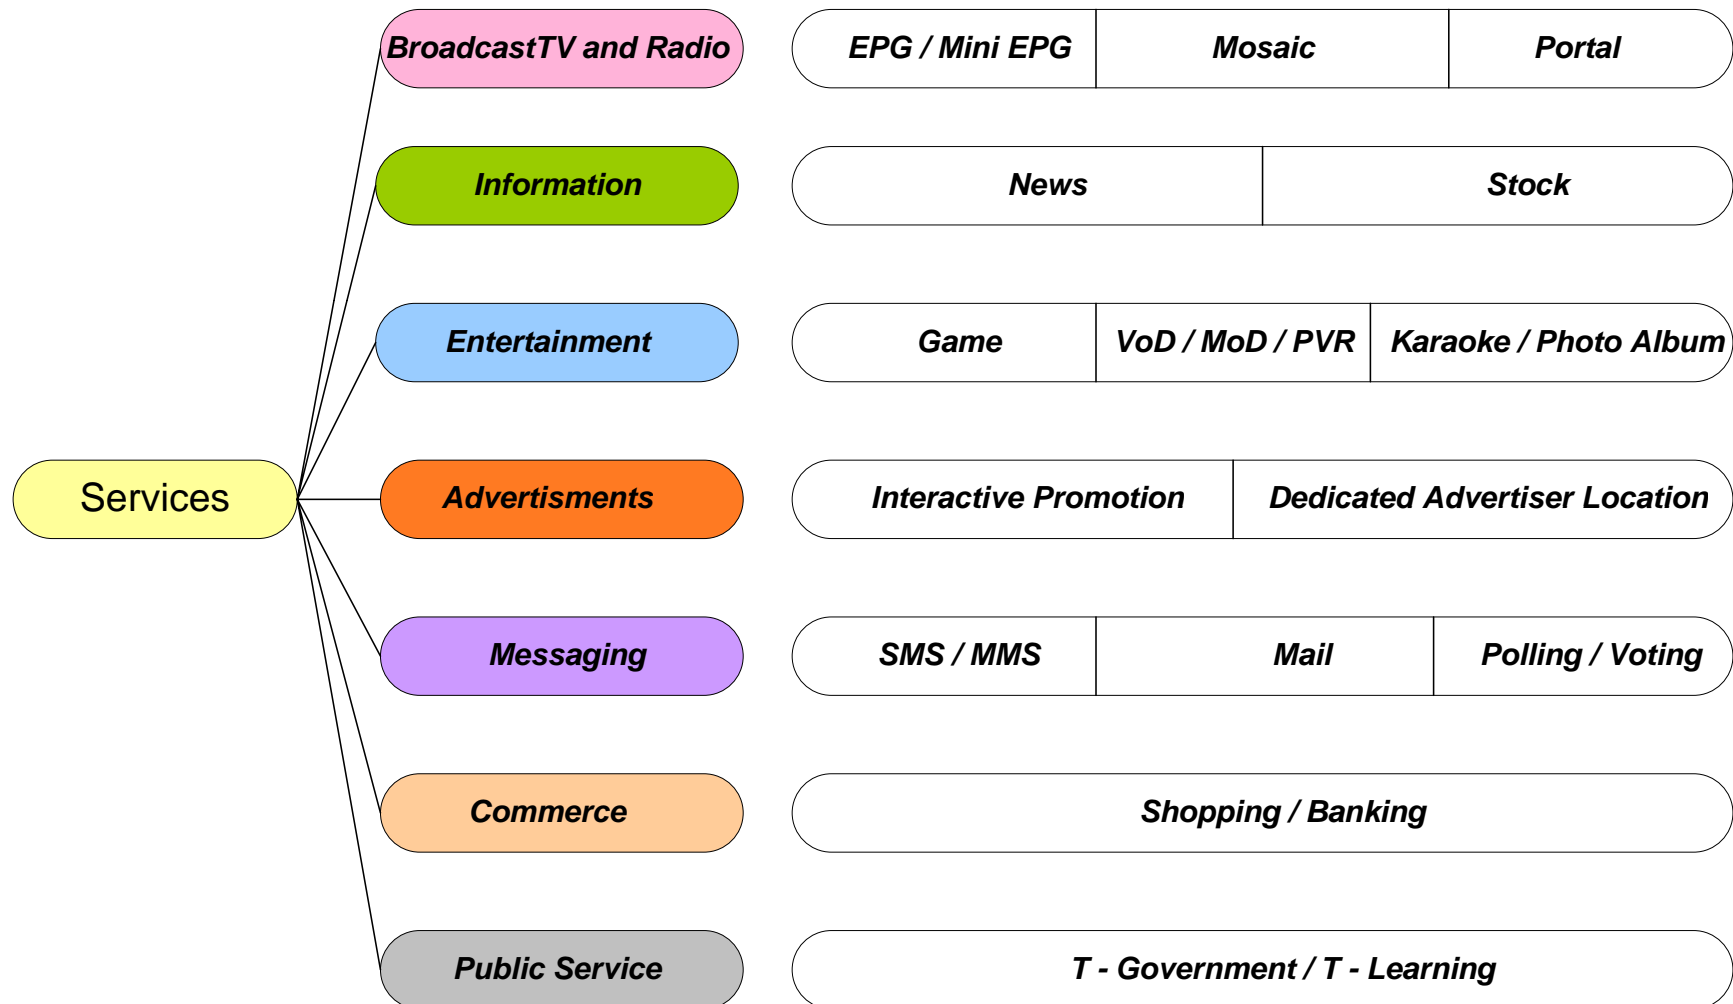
Services

BroadcastTV and Radio
EPG / Mini EPG
Mosaic
Portal

Information
News
Stock

Entertainment
Game
VoD / MoD / PVR
Karaoke / Photo Album

Advertisments
Interactive Promotion
Dedicated Advertiser Location

Messaging
SMS / MMS
Mail
Polling / Voting

Commerce
Shopping / Banking

Public Service
T - Government / T - Learning